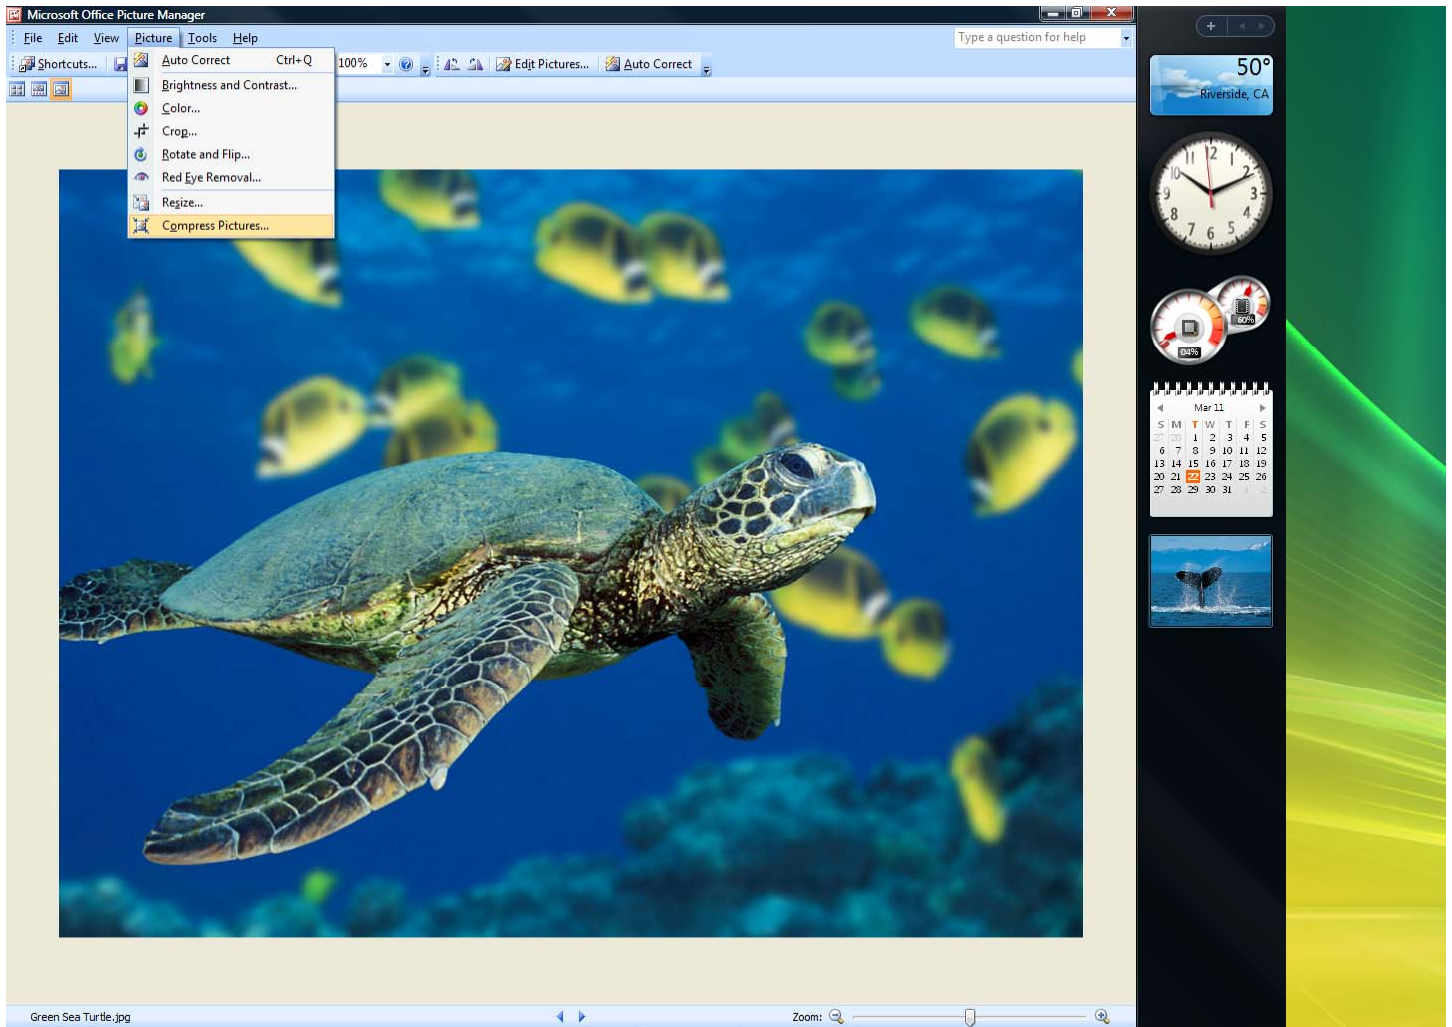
Microsoft Office Picture Manager

File Edit View Picture Tools Help

Type a question for help

Shortcuts...

100%

Edit Pictures... Auto Correct

Auto Correct Ctrl+Q
Brightness and Contrast...
Color...
Crop...
Rotate and Flip...
Red Eye Removal...
Resize...
Compress Pictures...

50°
Riverside, CA

12 1 2 3 4 5 6 7 8 9 10 11

04%
60%

Mar 11

| S | M | T | W | T | F | S |
|---|---|---|---|---|---|---|
| 27 | 28 | 1 | 2 | 3 | 4 | 5 |
| 6 | 7 | 8 | 9 | 10 | 11 | 12 |
| 13 | 14 | 15 | 16 | 17 | 18 | 19 |
| 20 | 21 | 22 | 23 | 24 | 25 | 26 |
| 27 | 28 | 29 | 30 | 31 | 1 | 2 |

Green Sea Turtle.jpg

Zoom: